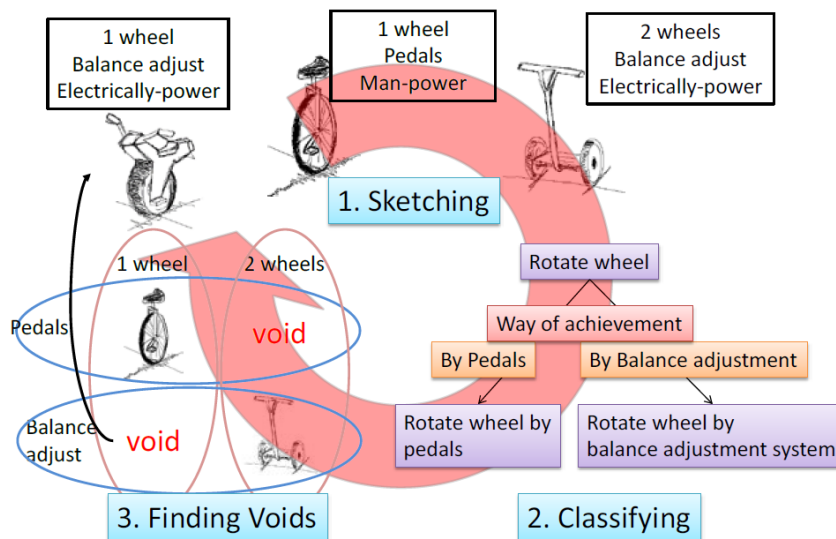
1 wheel
Balance adjust
Electrically-power

1 wheel
Pedals
Man-power

2 wheels
Balance adjust
Electrically-power

1. Sketching

Rotate wheel

Way of achievement

By Pedals

By Balance adjustment

Rotate wheel by pedals

Rotate wheel by balance adjustment system

2. Classifying

1 wheel

2 wheels

Pedals

void

Balance adjust

void

3. Finding Voids